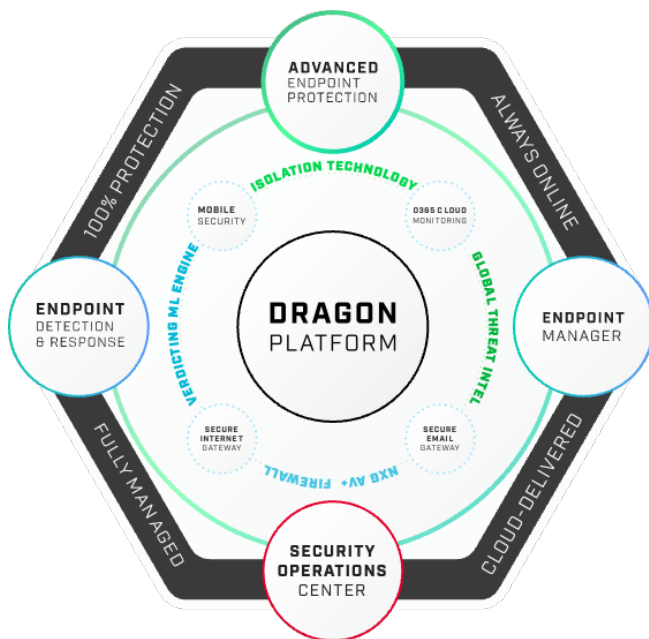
ADVANCED
ENDPOINT
PROTECTION

100% PROTECTION

ALWAYS ONLINE

ISOLATION TECHNOLOGY

MOBILE
SECURITY

O365 CLOUD
MONITORING

ENDPOINT
DETECTION
& RESPONSE

VERDICTING ML ENGINE

DRAGON
PLATFORM

GLOBAL THREAT INTEL

ENDPOINT
MANAGER

SECURE
INTERNET
GATEWAY

SECURE
EMAIL
GATEWAY

NXG AV+ FIREWALL

FULLY MANAGED

CLOUD-DELIVERED

SECURITY
OPERATIONS
CENTER